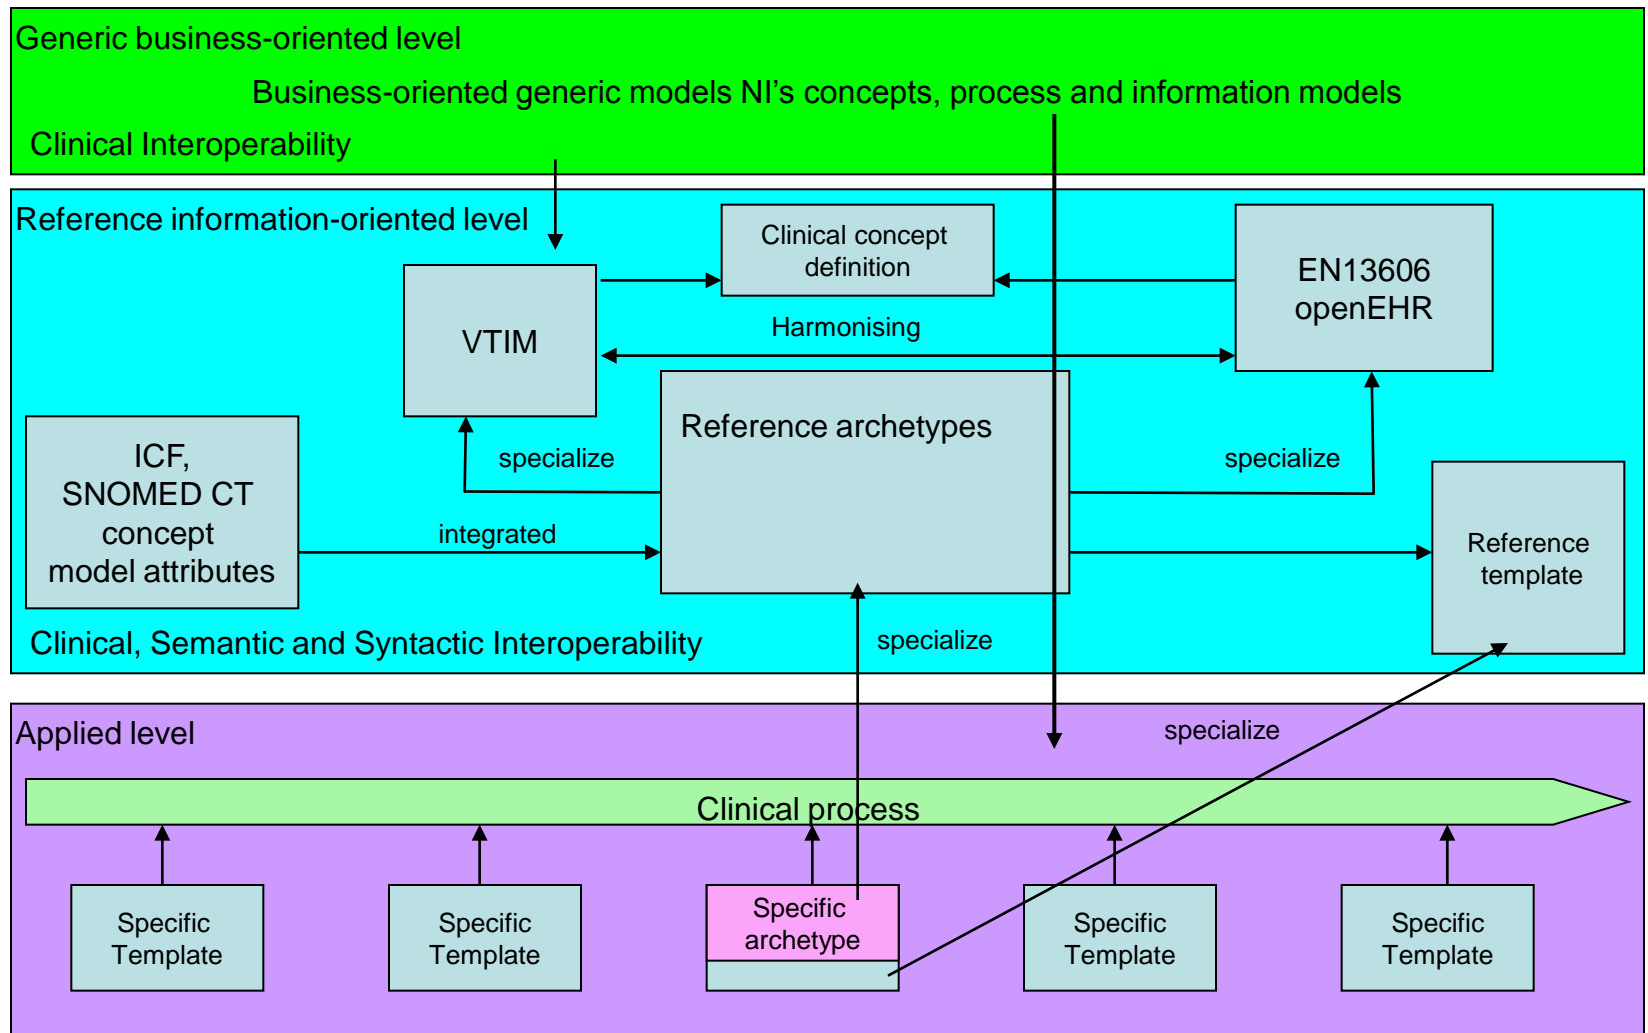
Generic business-oriented level

Business-oriented generic models NI's concepts, process and information models

Clinical Interoperability

Reference information-oriented level

Clinical concept definition

EN13606 openEHR

VTIM

Harmonising

Reference archetypes

ICF, SNOMED CT concept model attributes

specialize

specialize

integrated

Reference template

Clinical, Semantic and Syntactic Interoperability

specialize

Applied level

specialize

Clinical process

Specific Template

Specific Template

Specific archetype

Specific Template

Specific Template